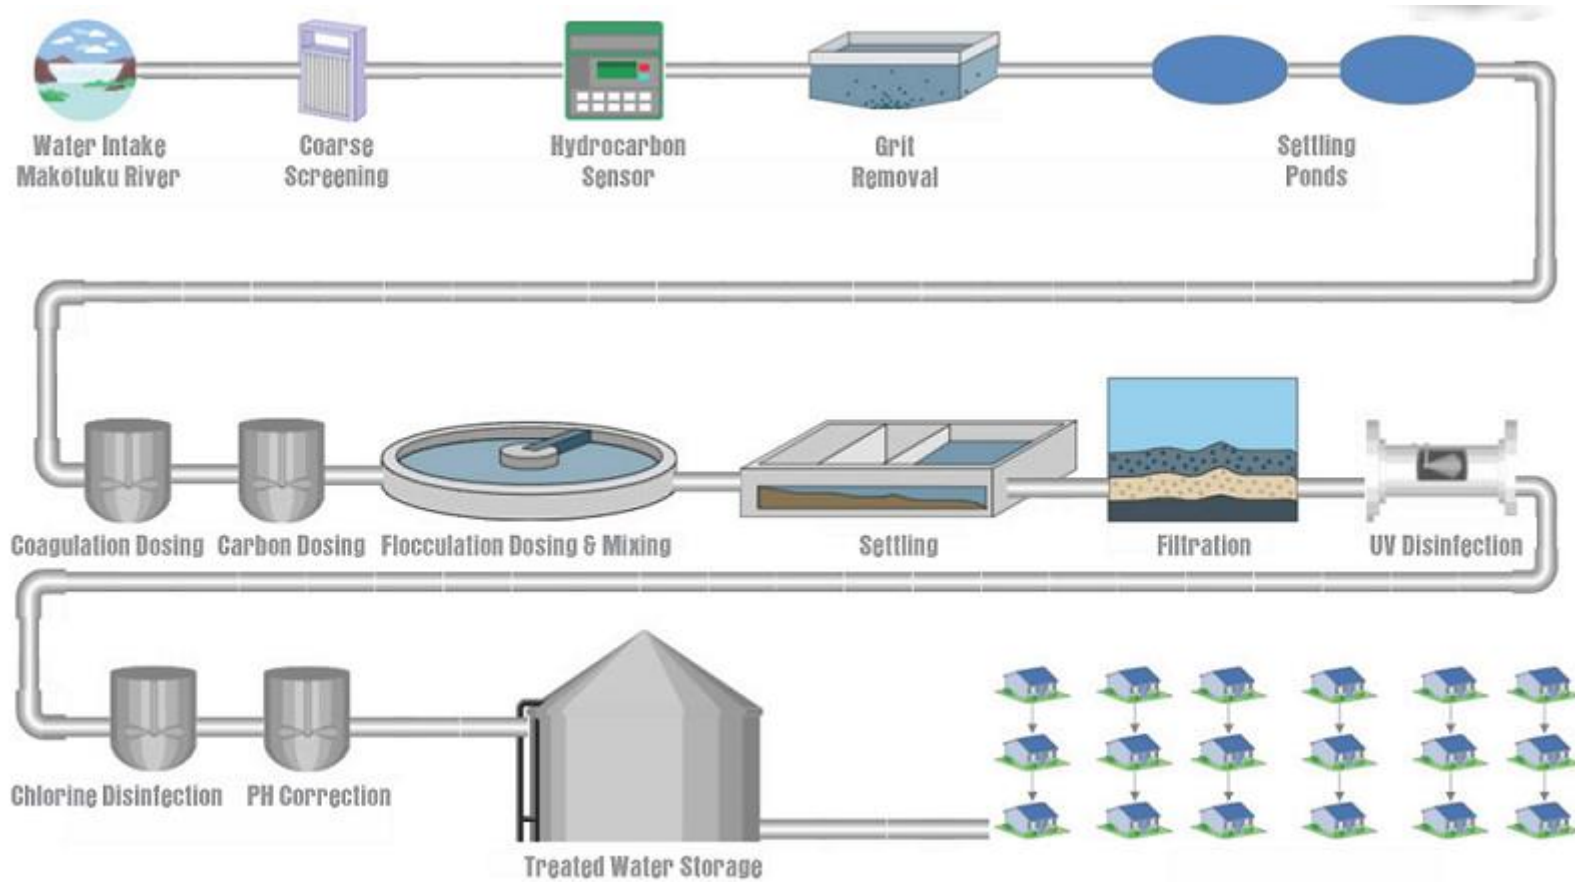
Water Intake Makotuku River

Coarse Screening

Hydrocarbon Sensor

Grit Removal

Settling Ponds

Coagulation Dosing

Carbon Dosing

Flocculation Dosing & Mixing

Settling

Filtration

UV Disinfection

Chlorine Disinfection

PH Correction

Treated Water Storage